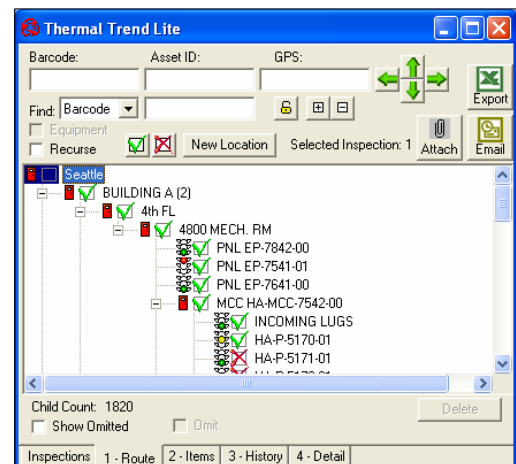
Thermal Trend Lite

Barcode: Asset ID: GPS:

Export

Find: Barcode

Equipment

Recurse

New Location Selected Inspection: 1 Attach Email

Seattle
BUILDING A (2)
4th FL
4800 MECH. RM
PNL EP-7842-00
PNL EP-7541-01
PNL EP-7641-00
MCC HA-MCC-7542-00
INCOMING LUGS
HA-P-5170-01
HA-P-5171-01
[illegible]

Child Count: 1820 Delete

Show Omitted Omit

Inspections 1 - Route 2 - Items 3 - History 4 - Detail